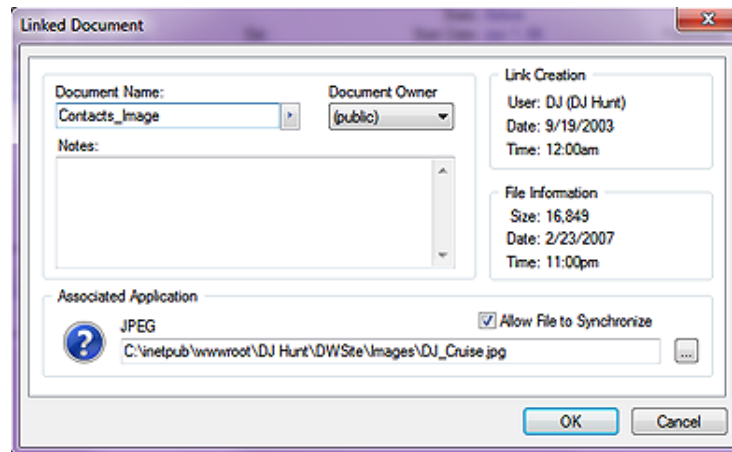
Linked Document

Document Name:
Contacts_Image

Document Owner
(public)

Notes:

Link Creation
User: DJ (DJ Hunt)
Date: 9/19/2003
Time: 12:00am

File Information
Size: 16,849
Date: 2/23/2007
Time: 11:00pm

Associated Application
JPEG
Allow File to Synchronize
C:\inetpub\wwwroot\DJ Hunt\DWSite\Images\DJ_Cruise.jpg
...

OK
Cancel